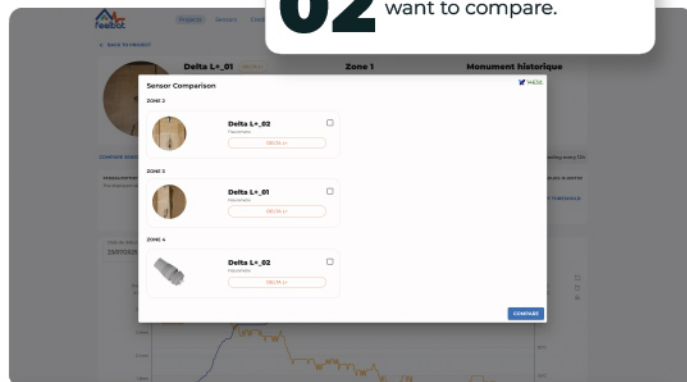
02 want to compare.

feelbat

Projects Sensors

BACK TO PROJECT

Delta L+_01 DELTA L+

Zone 1

Monument historique

Sensor Comparison

HIDE

ZONE 2

Delta L+_02

Fissurometre

DELTA L+

ZONE 3

Delta L+_01

Fissurometre

DELTA L+

ZONE 4

Delta L+_02

Fissurometre

DELTA L+

COMPARE